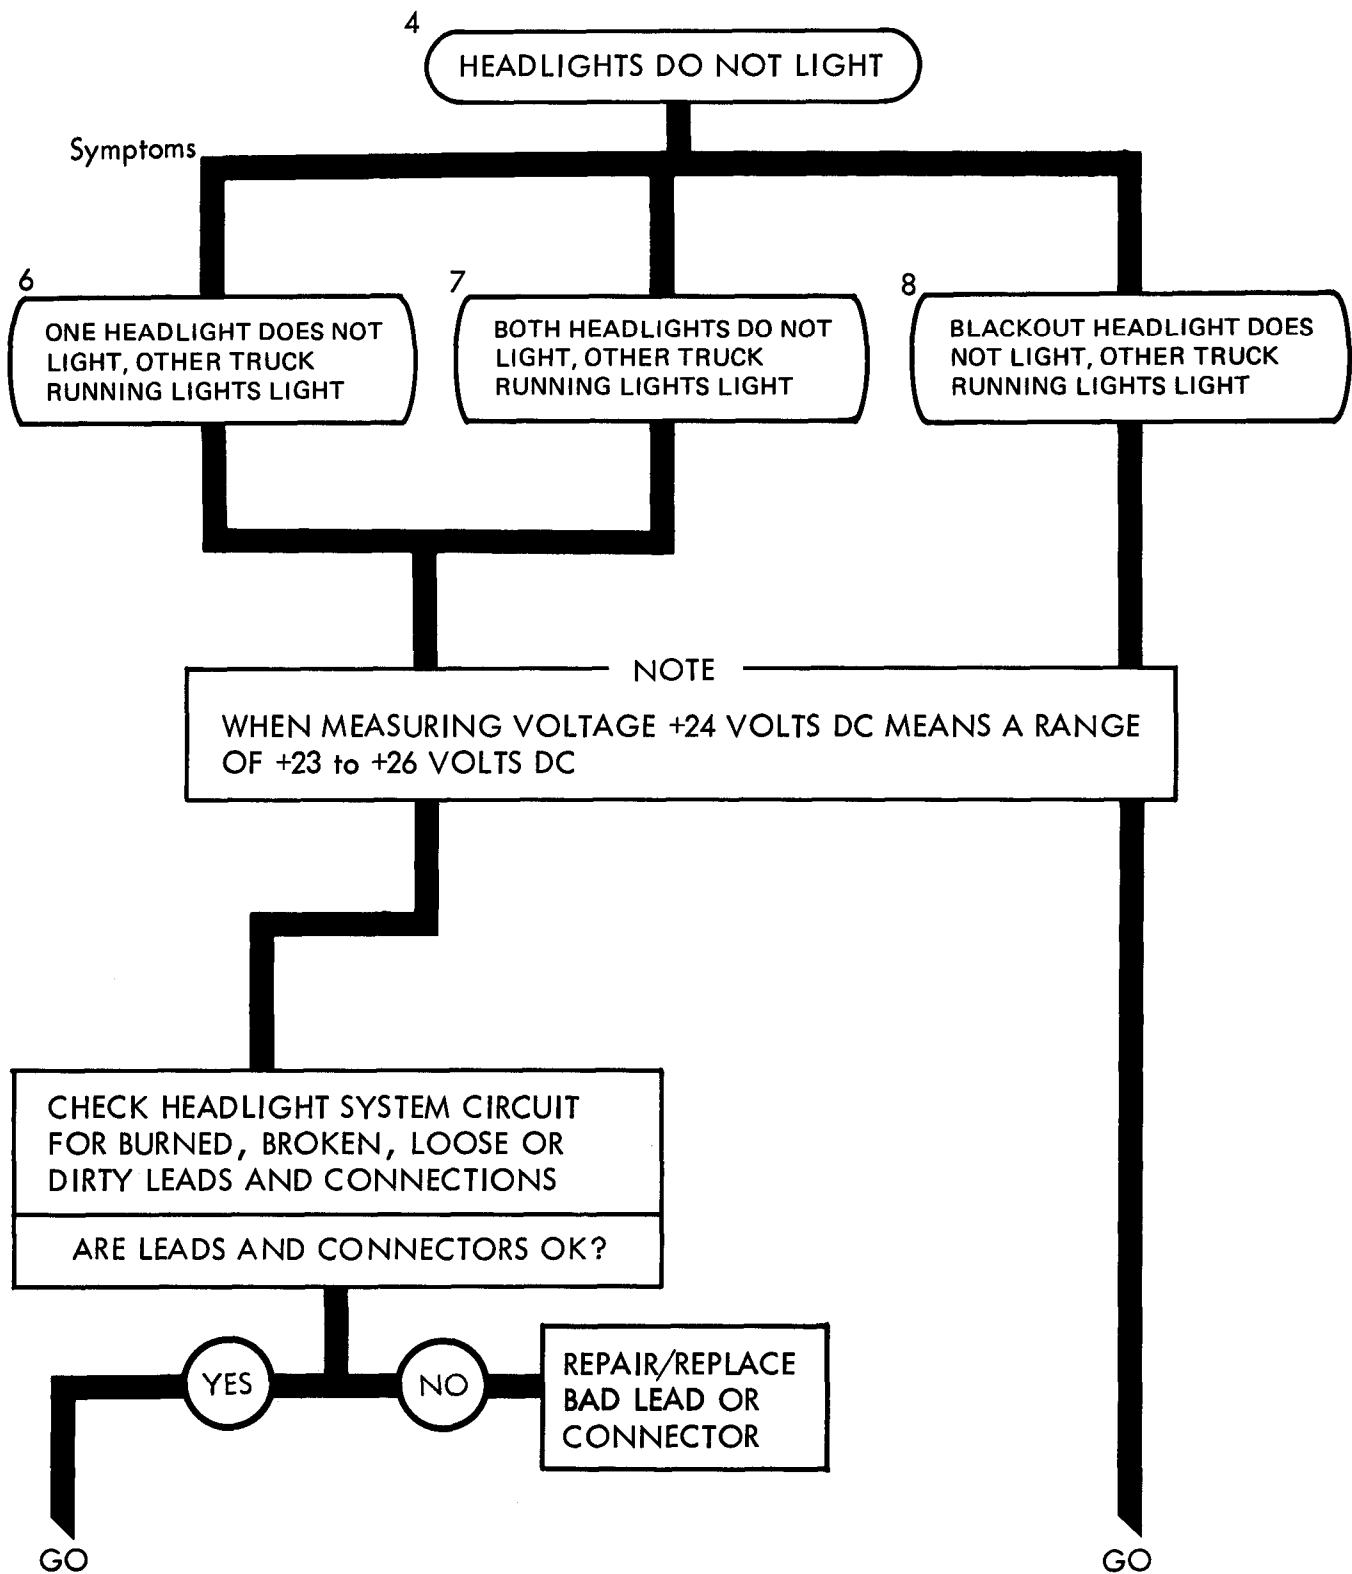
4
HEADLIGHTS DO NOT LIGHT

Symptoms

6
ONE HEADLIGHT DOES NOT LIGHT, OTHER TRUCK RUNNING LIGHTS LIGHT

7
BOTH HEADLIGHTS DO NOT LIGHT, OTHER TRUCK RUNNING LIGHTS LIGHT

8
BLACKOUT HEADLIGHT DOES NOT LIGHT, OTHER TRUCK RUNNING LIGHTS LIGHT

NOTE
WHEN MEASURING VOLTAGE +24 VOLTS DC MEANS A RANGE OF +23 to +26 VOLTS DC

CHECK HEADLIGHT SYSTEM CIRCUIT FOR BURNED, BROKEN, LOOSE OR DIRTY LEADS AND CONNECTIONS

ARE LEADS AND CONNECTORS OK?

YES

NO

REPAIR/REPLACE BAD LEAD OR CONNECTOR

GO

GO